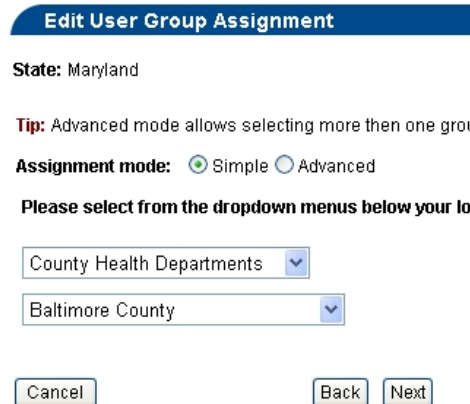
Edit User Group Assignment

State: Maryland

Tip: Advanced mode allows selecting more then one grou

Assignment mode: Simple Advanced

Please select from the dropdown menus below your lo

County Health Departments

Baltimore County

Cancel

Back Next